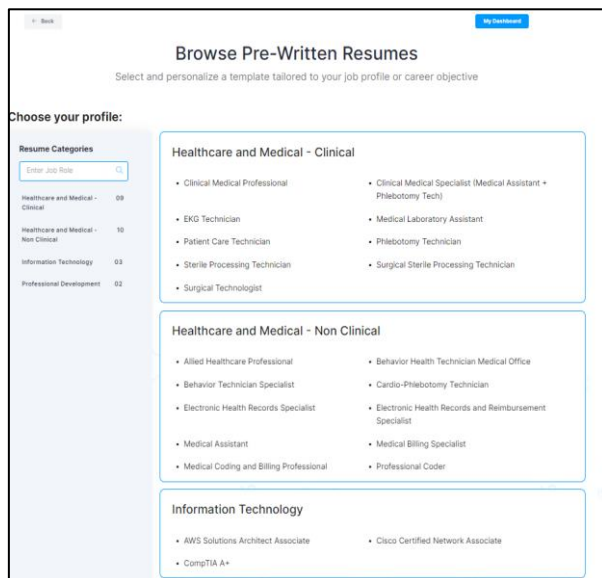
← Back

My Dashboard

Browse Pre-Written Resumes

Select and personalize a template tailored to your job profile or career objective

Choose your profile:

Resume Categories

Enter Job Role

Healthcare and Medical - Clinical 09

Healthcare and Medical - Non Clinical 10

Information Technology 03

Professional Development 02

Healthcare and Medical - Clinical

- Clinical Medical Professional
- Clinical Medical Specialist (Medical Assistant + Phlebotomy Tech)
- EKG Technician
- Medical Laboratory Assistant
- Patient Care Technician
- Phlebotomy Technician
- Sterile Processing Technician
- Surgical Sterile Processing Technician
- Surgical Technologist

Healthcare and Medical - Non Clinical

- Allied Healthcare Professional
- Behavior Health Technician Medical Office
- Behavior Technician Specialist
- Cardio-Phlebotomy Technician
- Electronic Health Records Specialist
- Electronic Health Records and Reimbursement Specialist
- Medical Assistant
- Medical Billing Specialist
- Medical Coding and Billing Professional
- Professional Coder

Information Technology

- AWS Solutions Architect Associate
- Cisco Certified Network Associate
- CompTIA A+